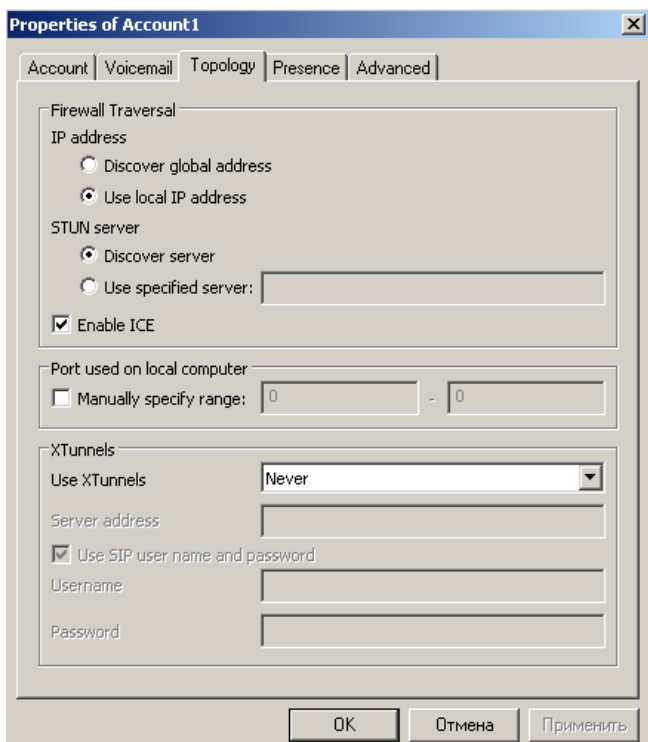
Properties of Account1

Account | Voicemail | Topology | Presence | Advanced

Firewall Traversal
IP address
Discover global address
Use local IP address
STUN server
Discover server
Use specified server:
Enable ICE

Port used on local computer
Manually specify range: 0 - 0

XTunnels
Use XTunnels Never
Server address
Use SIP user name and password
Username
Password

OK Отмена Применить